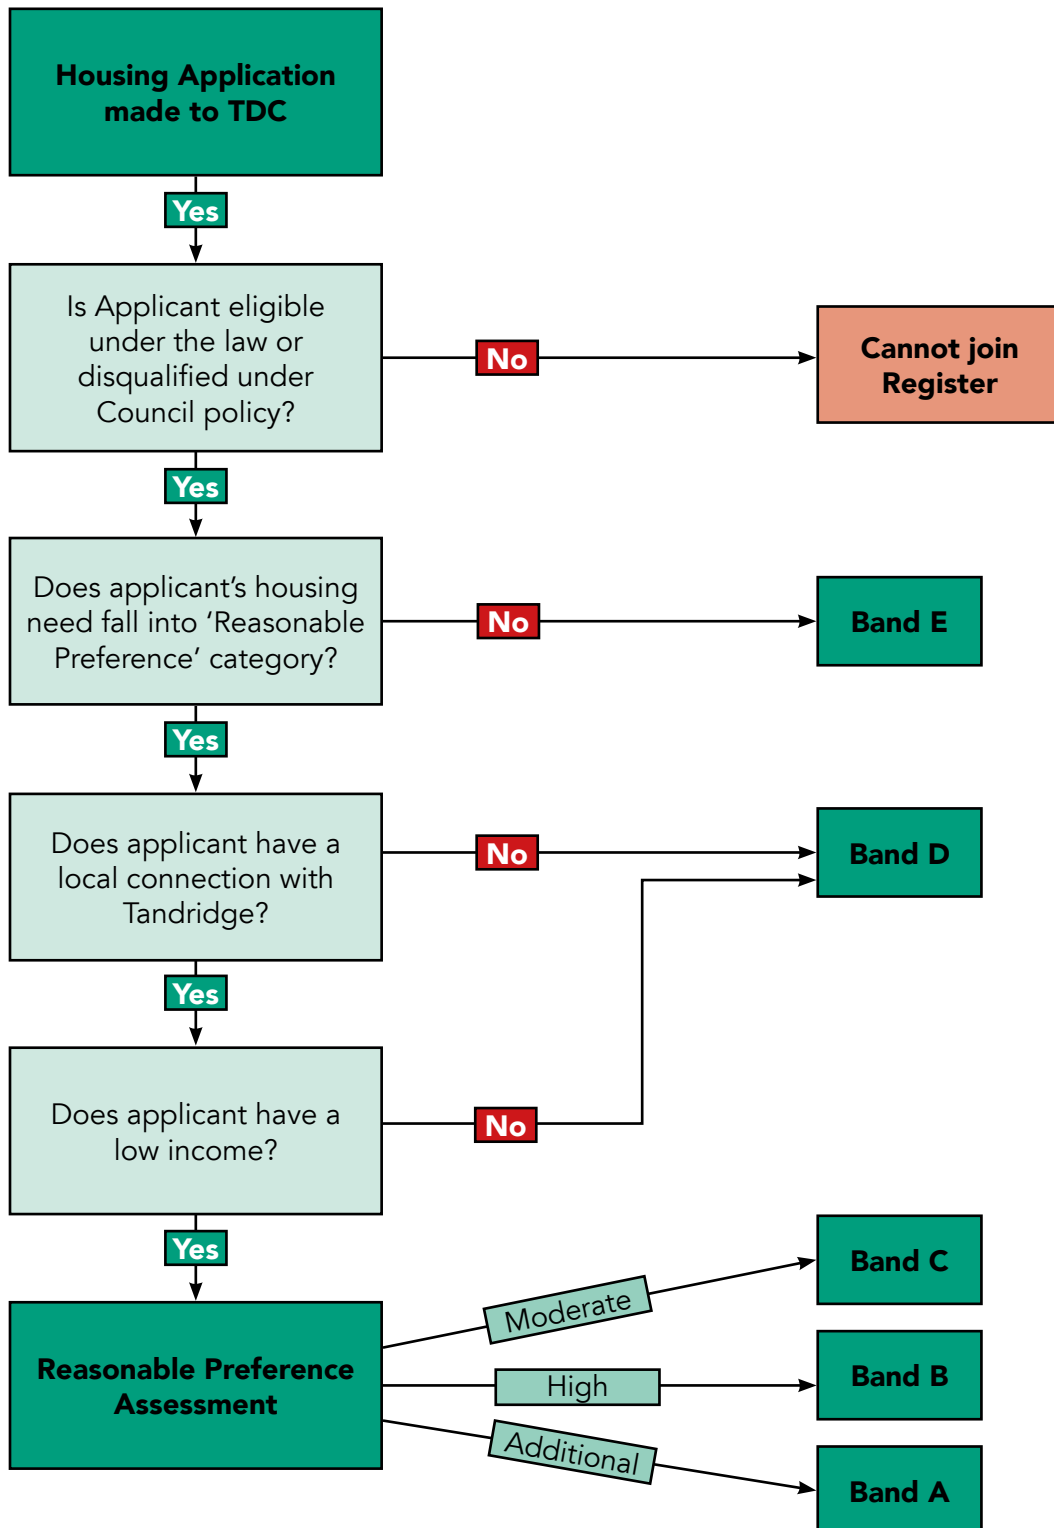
Housing Application made to TDC

Yes

Is Applicant eligible under the law or disqualified under Council policy?

No

Cannot join Register

Yes

Does applicant's housing need fall into 'Reasonable Preference' category?

No

Band E

Yes

Does applicant have a local connection with Tandridge?

No

Band D

Yes

Does applicant have a low income?

No

Yes

Reasonable Preference Assessment

Moderate

Band C

High

Band B

Additional

Band A